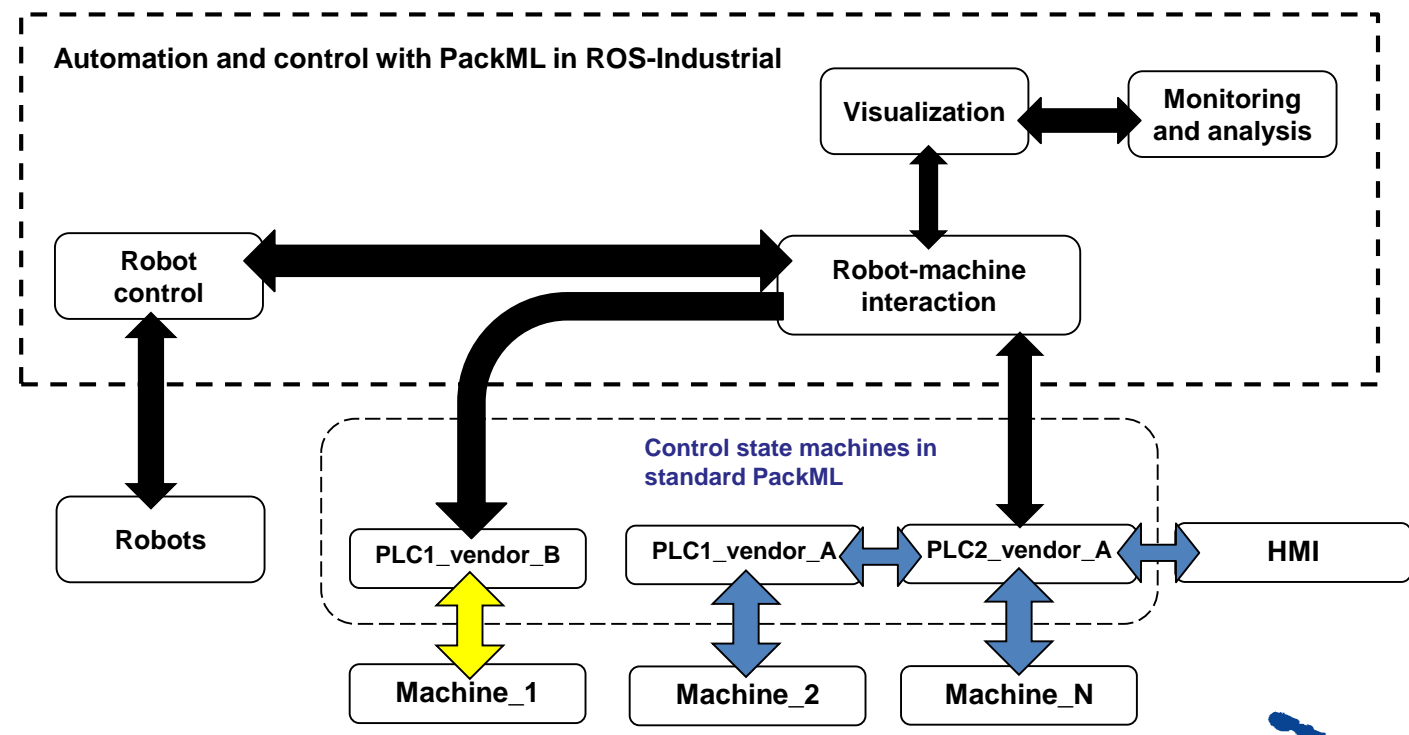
Automation and control with PackML in ROS-Industrial

Visualization

Monitoring and analysis

Robot control

Robot-machine interaction

Control state machines in standard PackML

Robots

PLC1_vendor_B

PLC1_vendor_A

PLC2_vendor_A

HMI

Machine_1

Machine_2

Machine_N